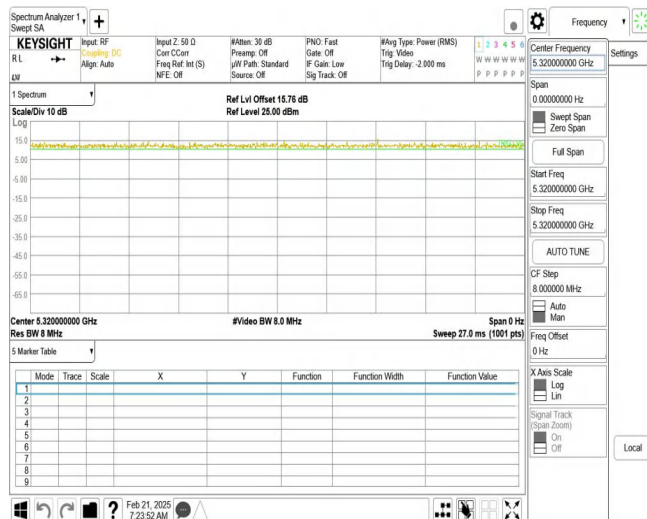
Spectrum Analyzer 1
Swept SA

KEYSIGHT
RL
LXI

Input: RF
Coupling: DC
Align: Auto

Input Z: 50 Ω
Corr CCorr
Freq Ref: Int (S)
NFE: Off

#Atten: 30 dB
Preamp: Off
μW Path: Standard
Source: Off

PNO: Fast
Gate: Off
IF Gain: Low
Sig Track: Off

#Avg Type: Power (RMS)
Trig: Video
Trig Delay: -2.000 ms

1 2 3 4 5 6
W W W W W W
P P P P P P

Frequency

Settings

1 Spectrum

Scale/Div 10 dB
Log

Ref Lvl Offset 15.76 dB
Ref Level 25.00 dBm

15.0
5.00
-5.00
-15.0
-25.0
-35.0
-45.0
-55.0
-65.0

Center 5.320000000 GHz
Res BW 8 MHz

#Video BW 8.0 MHz

Span 0 Hz
Sweep 27.0 ms (1001 pts)

5 Marker Table

| | Mode | Trace | Scale | X | Y | Function | Function Width | Function Value |
|---|---|---|---|---|---|---|---|---|
| 1 | | | | | | | | |
| 2 | | | | | | | | |
| 3 | | | | | | | | |
| 4 | | | | | | | | |
| 5 | | | | | | | | |
| 6 | | | | | | | | |
| 7 | | | | | | | | |
| 8 | | | | | | | | |
| 9 | | | | | | | | |

Center Frequency
5.320000000 GHz

Span
0.00000000 Hz

Swept Span
Zero Span

Full Span

Start Freq
5.320000000 GHz

Stop Freq
5.320000000 GHz

AUTO TUNE

CF Step
8.000000 MHz
Auto
Man

Freq Offset
0 Hz

X Axis Scale
Log
Lin

Signal Track
(Span Zoom)
On
Off

Local

Feb 21, 2025
7:23:52 AM